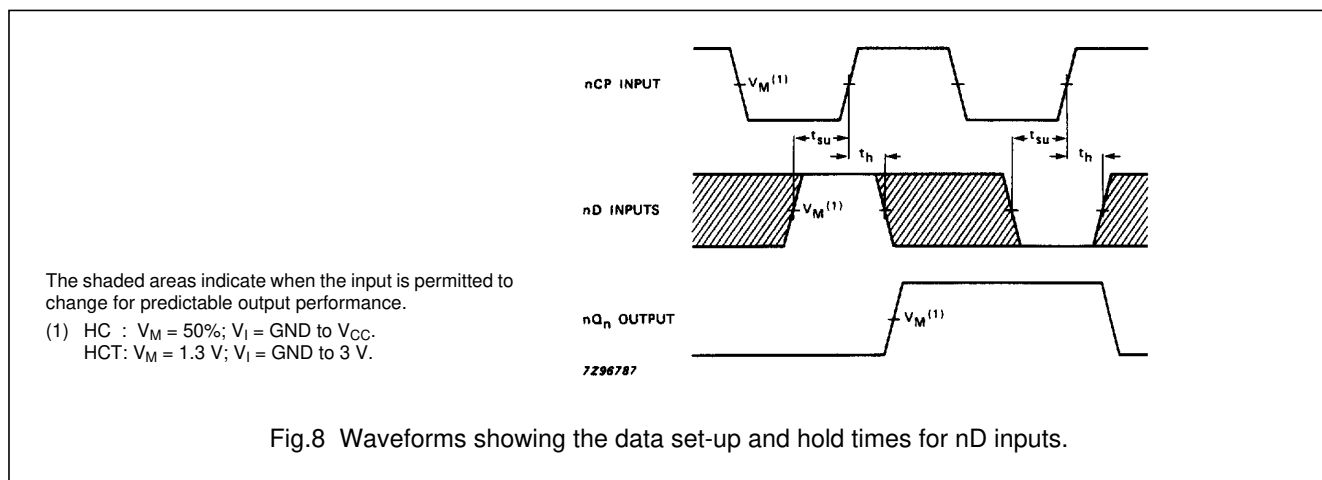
nCP INPUT

$V_M^{(1)}$

$t_{su}$

$t_h$

$t_{su}$

$t_h$

nD INPUTS

$V_M^{(1)}$

The shaded areas indicate when the input is permitted to change for predictable output performance.

(1) HC : $V_M$ = 50%; $V_I$ = GND to $V_{CC}$.
HCT: $V_M$ = 1.3 V; $V_I$ = GND to 3 V.

$nQ_n$ OUTPUT

$V_M^{(1)}$

7296787

Fig.8 Waveforms showing the data set-up and hold times for nD inputs.